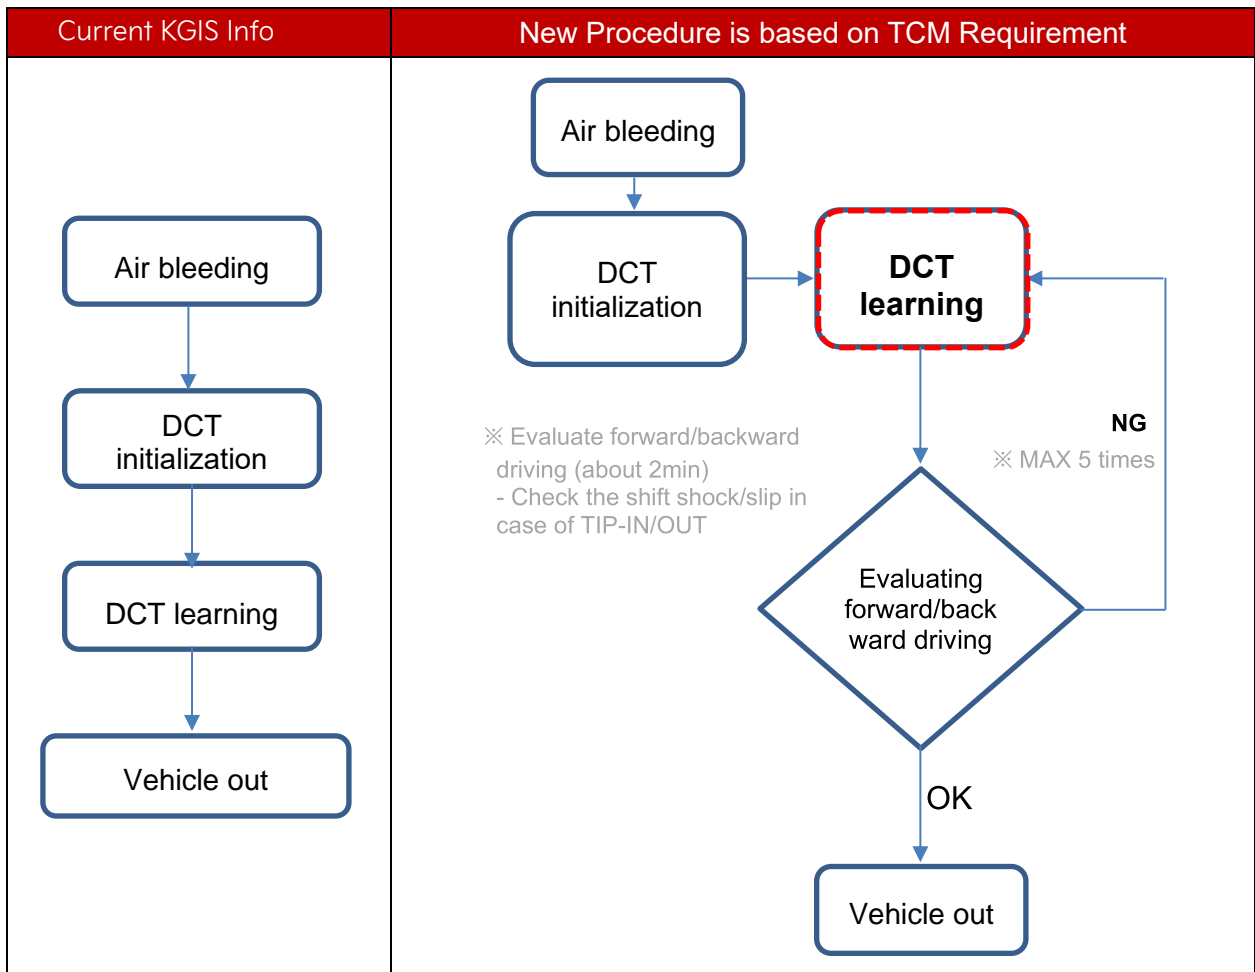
| Current KGIS Info | New Procedure is based on TCM Requirement |
|---|---|

Air bleeding

DCT initialization

DCT learning

Vehicle out

Air bleeding

DCT initialization

DCT learning

※ Evaluate forward/backward driving (about 2min)
- Check the shift shock/slip in case of TIP-IN/OUT

NG
※ MAX 5 times

Evaluating forward/back ward driving

OK

Vehicle out